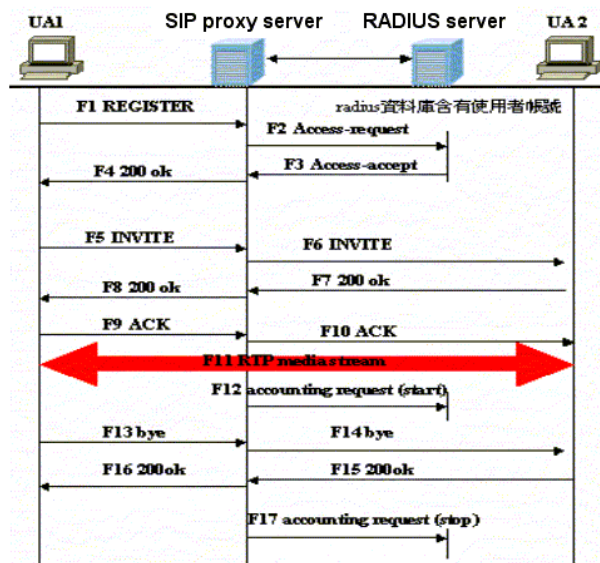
UA1

SIP proxy server

RADIUS server

UA 2

F1 REGISTER

radius資料庫含有使用者帳號

F2 Access-request

F3 Access-accept

F4 200 ok

F5 INVITE

F6 INVITE

F7 200 ok

F8 200 ok

F9 ACK

F10 ACK

F11 RTP media stream

F12 accounting request (start)

F13 bye

F14 bye

F16 200ok

F15 200ok

F17 accounting request (stop)